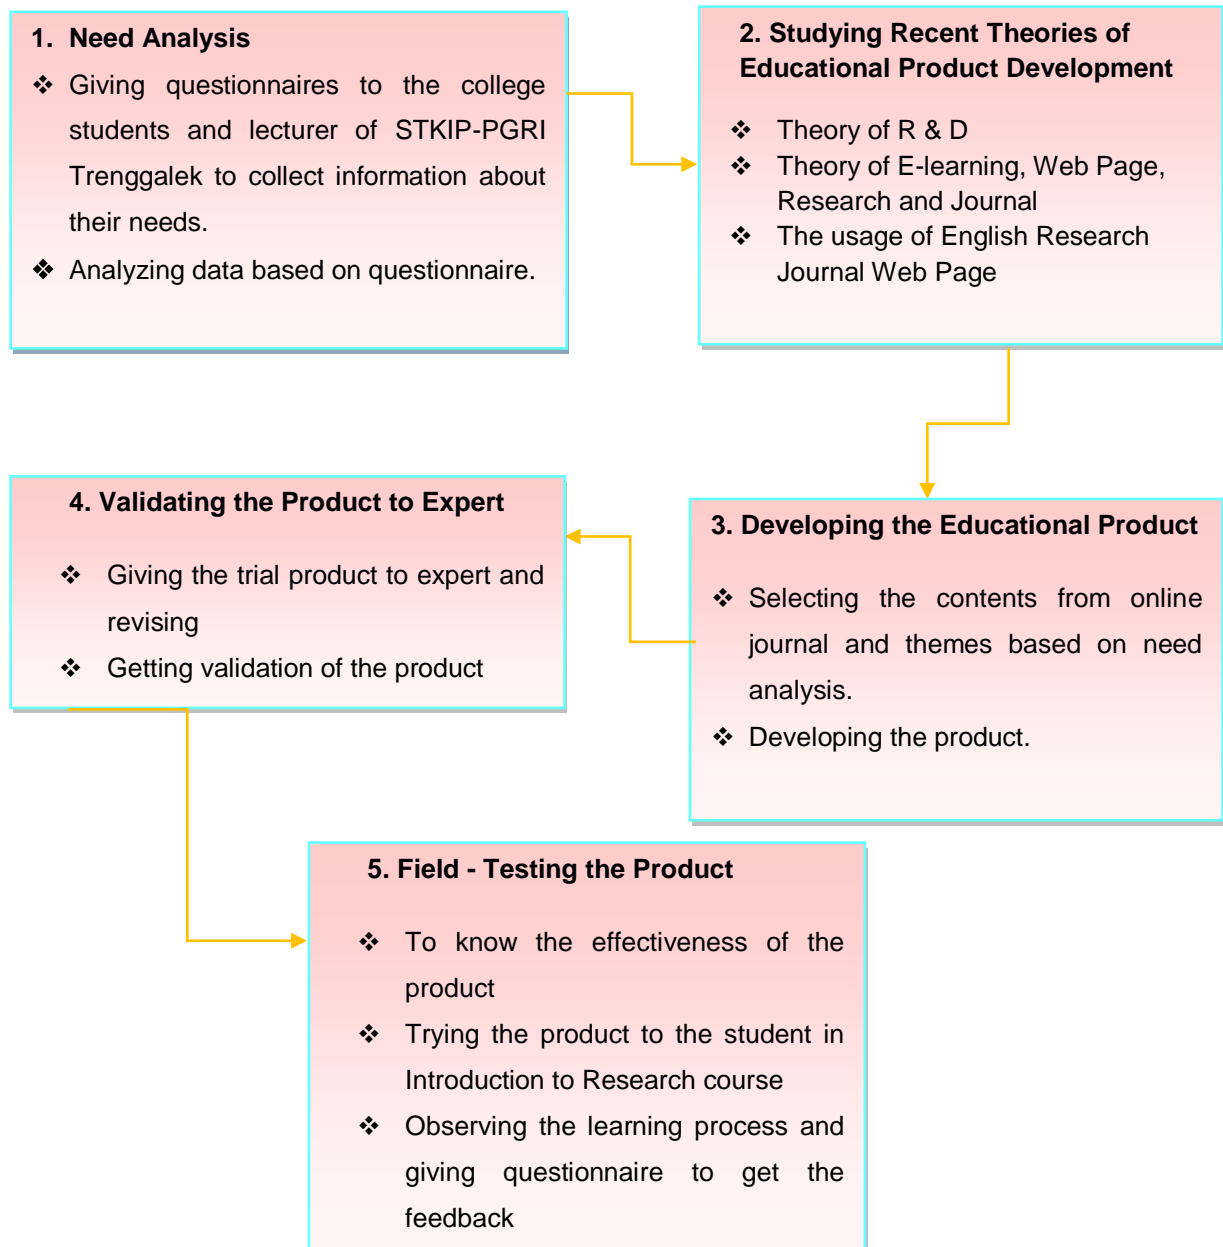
1. Need Analysis
❖ Giving questionnaires to the college students and lecturer of STKIP-PGRI Trenggalek to collect information about their needs.
❖ Analyzing data based on questionnaire.

2. Studying Recent Theories of Educational Product Development
❖ Theory of R & D
❖ Theory of E-learning, Web Page, Research and Journal
❖ The usage of English Research Journal Web Page

3. Developing the Educational Product
❖ Selecting the contents from online journal and themes based on need analysis.
❖ Developing the product.

4. Validating the Product to Expert
❖ Giving the trial product to expert and revising
❖ Getting validation of the product

5. Field - Testing the Product
❖ To know the effectiveness of the product
❖ Trying the product to the student in Introduction to Research course
❖ Observing the learning process and giving questionnaire to get the feedback